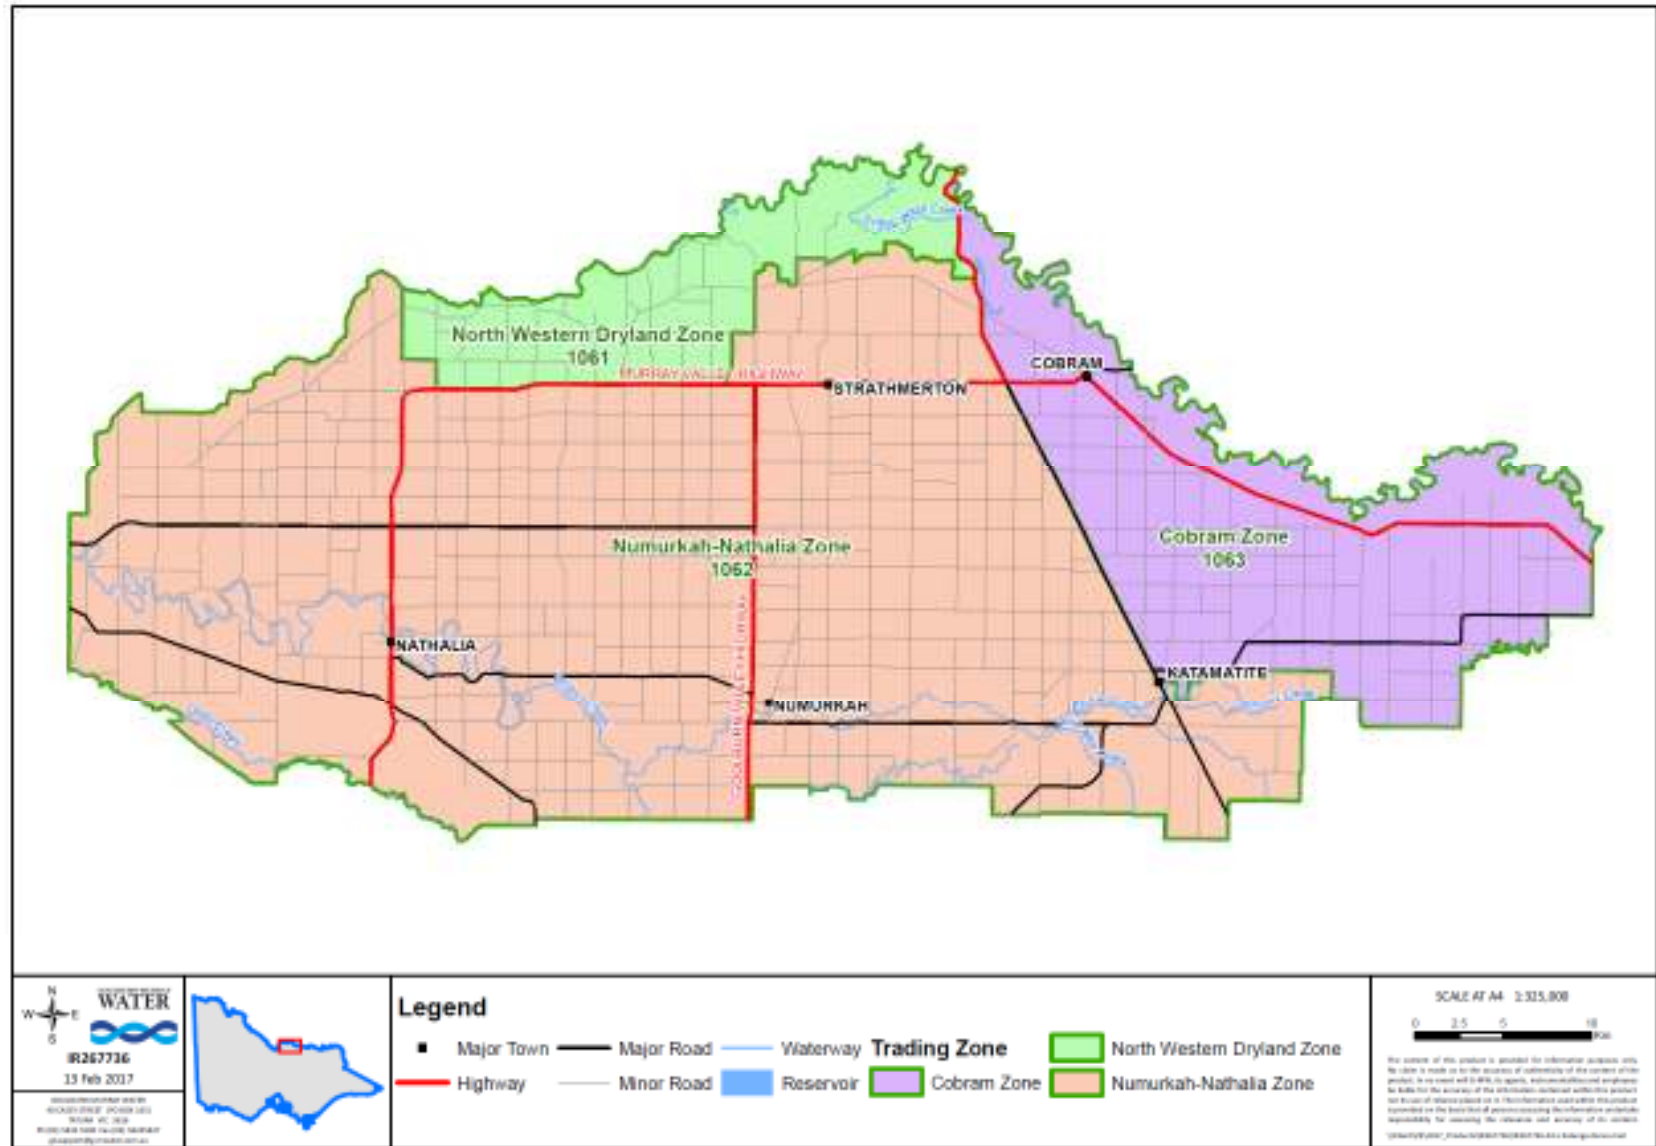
North Western Dryland Zone
1061

MURRAY VALLEY HIGHWAY

STRATHMERTON

COBRAM

Numurkah-Nathalia Zone
1062

Cobram Zone
1063

NATHALIA

KATAMATITE

NUMURKAH

GOULBURN VALLEY HIGHWAY

N
W E
S

WATER

IR267736
13 Feb 2017

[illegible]

Legend

Major Town
Highway
Major Road
Minor Road
Waterway
Reservoir
Trading Zone
Cobram Zone
North Western Dryland Zone
Numurkah-Nathalia Zone

SCALE AT A4 1:325,000
0 2.5 5 10
Km

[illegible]